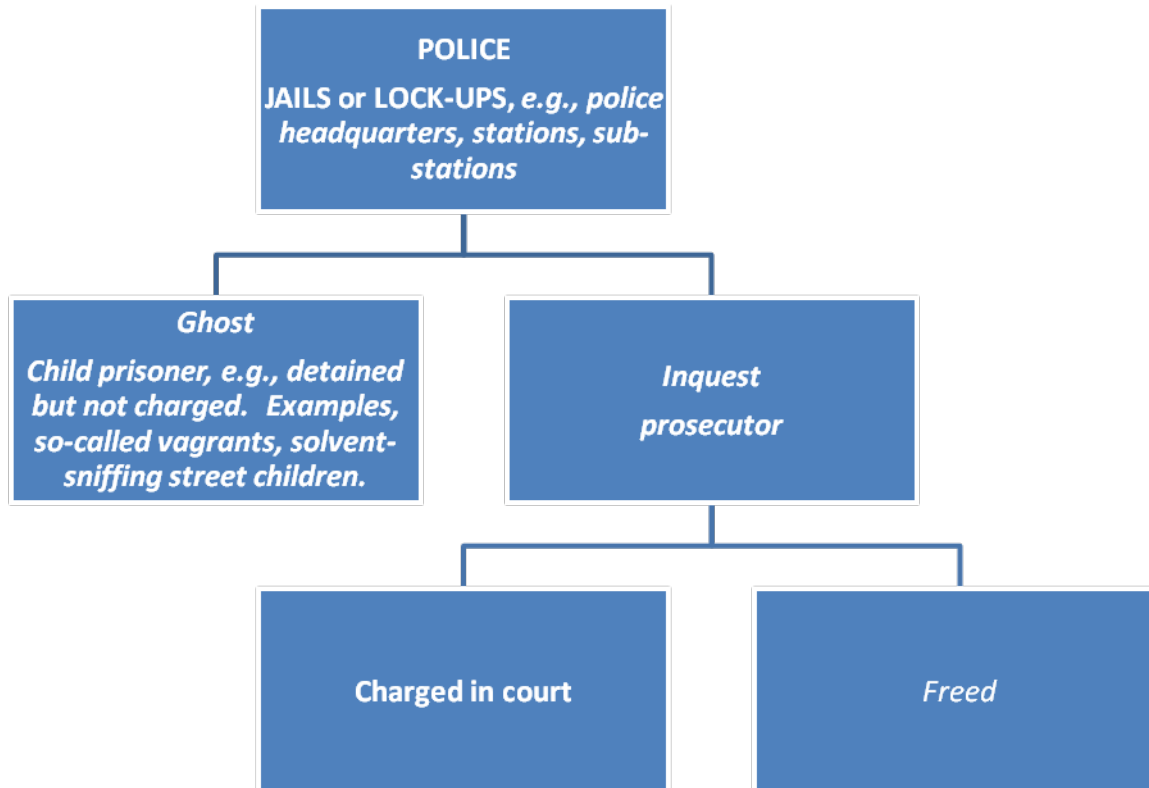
POLICE

JAILS or LOCK-UPS, e.g., police headquarters, stations, substations

Ghost

Child prisoner, e.g., detained but not charged. Examples, so-called vagrants, solvent-sniffing street children.

Inquest prosecutor

Charged in court

Freed